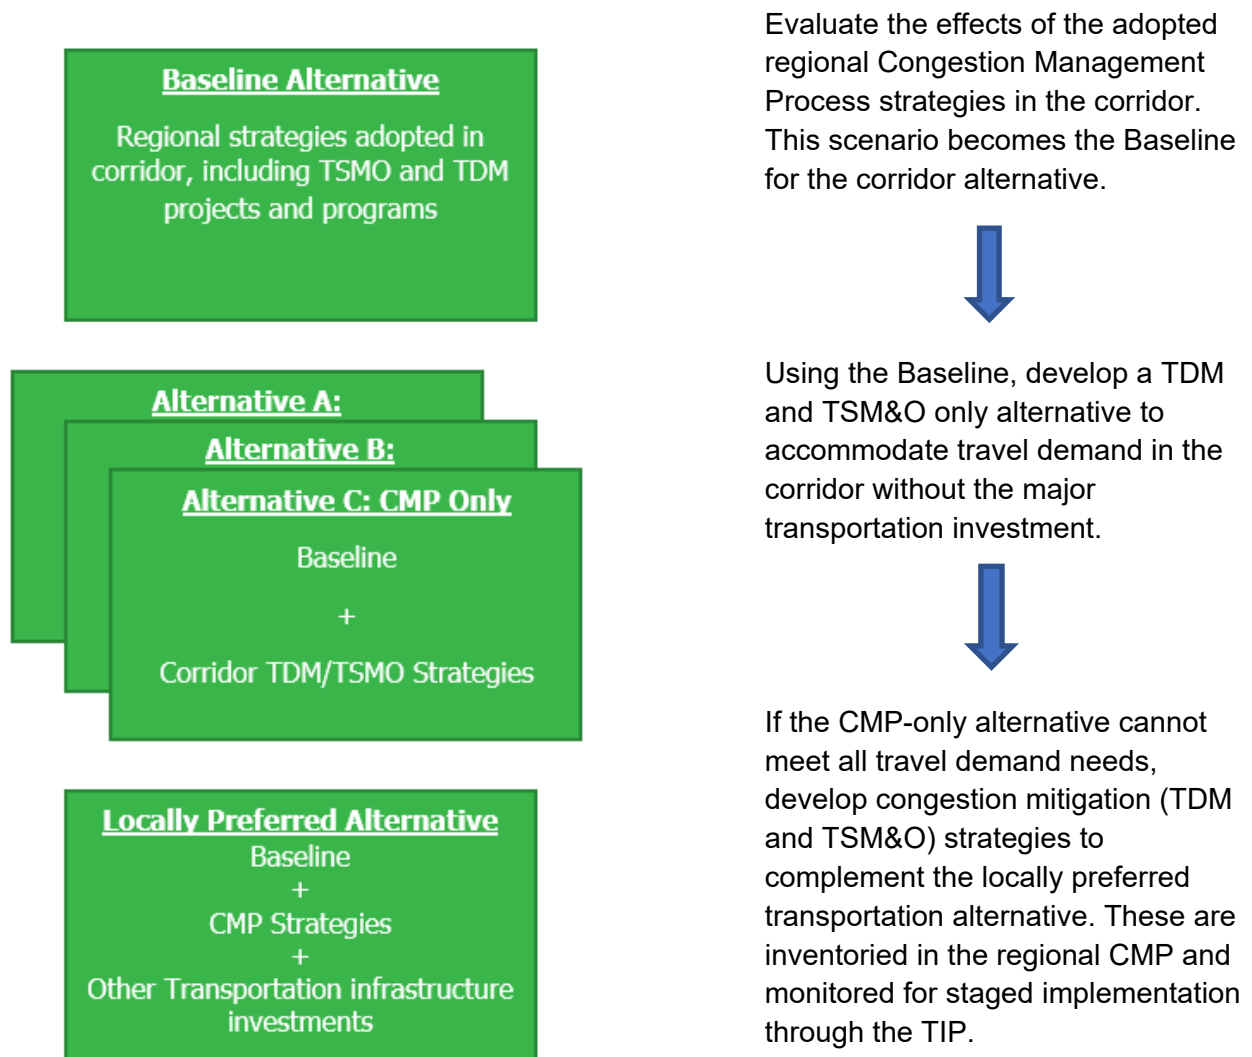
Baseline Alternative

Regional strategies adopted in corridor, including TSMO and TDM projects and programs

Evaluate the effects of the adopted regional Congestion Management Process strategies in the corridor. This scenario becomes the Baseline for the corridor alternative.

Alternative A:

Alternative B:

Alternative C: CMP Only

Baseline

+

Corridor TDM/TSMO Strategies

Using the Baseline, develop a TDM and TSM&O only alternative to accommodate travel demand in the corridor without the major transportation investment.

Locally Preferred Alternative

Baseline

+

CMP Strategies

+

Other Transportation infrastructure investments

If the CMP-only alternative cannot meet all travel demand needs, develop congestion mitigation (TDM and TSM&O) strategies to complement the locally preferred transportation alternative. These are inventoried in the regional CMP and monitored for staged implementation through the TIP.